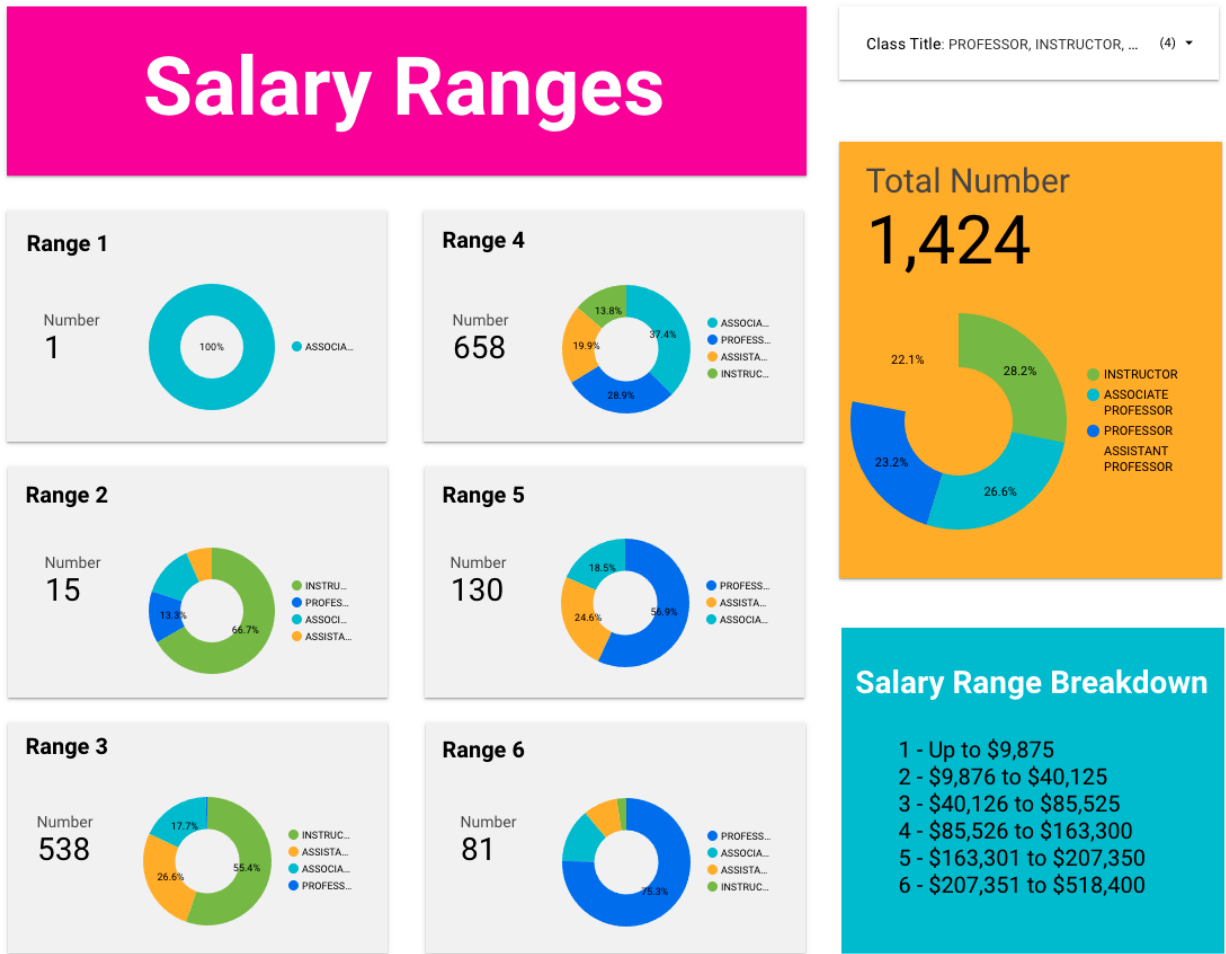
Salary Ranges

Class Title: PROFESSOR, INSTRUCTOR, ... (4)

Range 1

Number
1

100%

ASSOCIA...

Range 4

Number
658

13.8%
37.4%
19.9%
28.9%

ASSOCIA...
PROFESS...
ASSISTA...
INSTRUC...

Range 2

Number
15

13.3%
66.7%

INSTRU...
PROFES...
ASSOCI...
ASSISTA...

Range 5

Number
130

18.5%
24.6%
56.9%

PROFESS...
ASSISTA...
ASSOCIA...

Range 3

Number
538

17.7%
26.6%
55.4%

INSTRUC...
ASSISTA...
ASSOCIA...
PROFESS...

Range 6

Number
81

75.3%

PROFESS...
ASSOCIA...
ASSISTA...
INSTRUC...

Total Number
1,424

22.1%
28.2%
23.2%
26.6%

INSTRUCTOR
ASSOCIATE PROFESSOR
PROFESSOR
ASSISTANT PROFESSOR

Salary Range Breakdown

1 - Up to $9,875
2 - $9,876 to $40,125
3 - $40,126 to $85,525
4 - $85,526 to $163,300
5 - $163,301 to $207,350
6 - $207,351 to $518,400